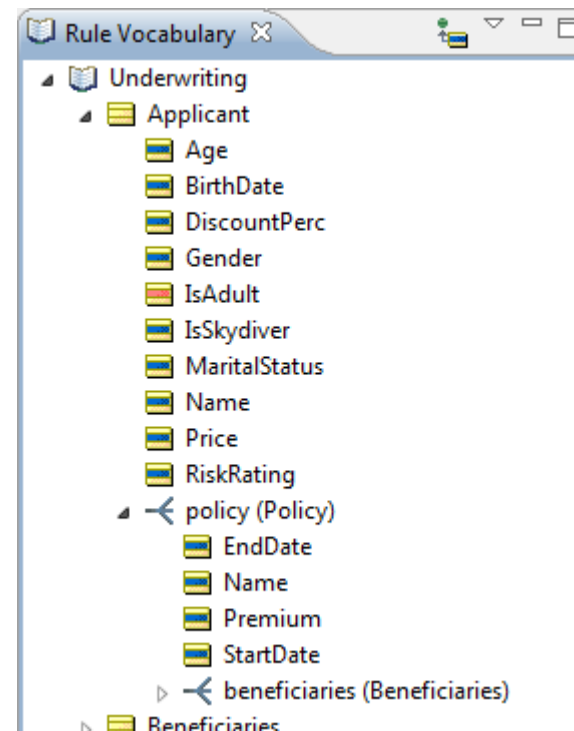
Rule Vocabulary ☒

Underwriting
Applicant
Age
BirthDate
DiscountPerc
Gender
IsAdult
IsSkydiver
MaritalStatus
Name
Price
RiskRating
policy (Policy)
EndDate
Name
Premium
StartDate
beneficiaries (Beneficiaries)
Beneficiaries